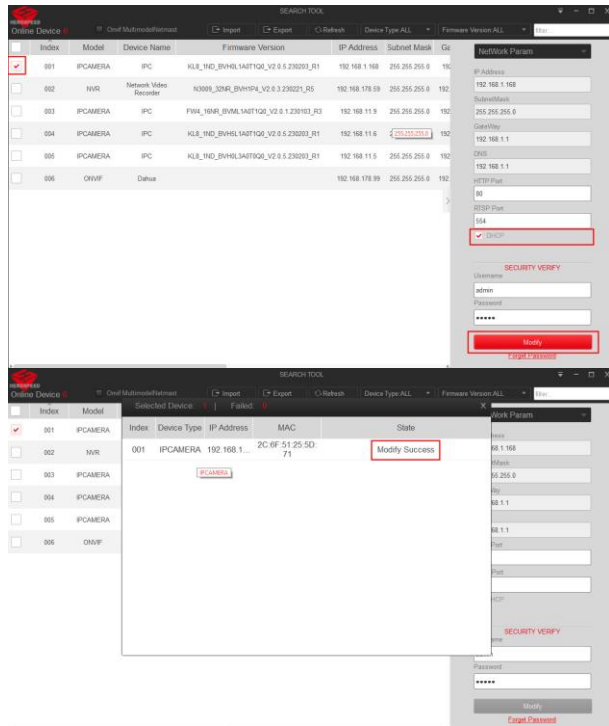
SEARCH TOOL

Online Device 6

Omit MultimodeNetmast

Import

Export

Refresh

Device Type:ALL

Firmware Version:ALL

Mac

| | Index | Model | Device Name | Firmware Version | IP Address | Subnet Mask | Ga |
|---|---|---|---|---|---|---|---|
| ✔ | 001 | IPCAMERA | IPC | KL8_1ND_BVH0L1A0T1Q0_V2.0.5.230203_R1 | 192.168.1.168 | 255.255.255.0 | 19 |
| | 002 | NVR | Network Video Recorder | N3009_32NR_BVH1P4_V2.0.3.230221_R5 | 192.168.178.59 | 255.255.255.0 | 192 |
| | 003 | IPCAMERA | IPC | FW4_16NR_BVML1A0T1Q0_V2.0.1.230103_R3 | 192.168.11.9 | 255.255.255.0 | 192 |
| | 004 | IPCAMERA | IPC | KL8_1ND_BVH6L1A0T1Q0_V2.0.5.230203_R1 | 192.168.11.6 | 255.255.255.0 | 192 |
| | 005 | IPCAMERA | IPC | KL8_1ND_BVH0L1A0T0Q0_V2.0.5.230203_R1 | 192.168.11.5 | 255.255.255.0 | 192 |
| | 006 | ONVIF | Dahua | | 192.168.178.99 | 255.255.255.0 | 192 |

NetWork Param

IP Address
192.168.1.168
SubnetMask
255.255.255.0
GateWay
192.168.1.1
DNS
192.168.1.1
HTTP Port
80
RTSP Port
554
✔ DHCP

SECURITY VERIFY
Username
admin
Password
•••••

Modify
Forget Password

SEARCH TOOL

Online Device 6

Omit MultimodeNetmast

Import

Export

Refresh

Device Type:ALL

Firmware Version:ALL

Mac

| | Index | Model |
|---|---|---|
| ✔ | 001 | IPCAMERA |
| | 002 | NVR |
| | 003 | IPCAMERA |
| | 004 | IPCAMERA |
| | 005 | IPCAMERA |
| | 006 | ONVIF |

Selected Device: 1 | Failed: 0

X

| Index | Device Type | IP Address | MAC | State |
|---|---|---|---|---|
| 001 | IPCAMERA | 192.168.1... | 2C:6F:51:25:5D:71 | Modify Success |

IPCAMERA

Work Param
dress
68.1.168
Mask
255.255.0
ay
68.1.1
68.1.1
Port
Port
HCP

SECURITY VERIFY
name
Password
•••••

Modify
Forget Password